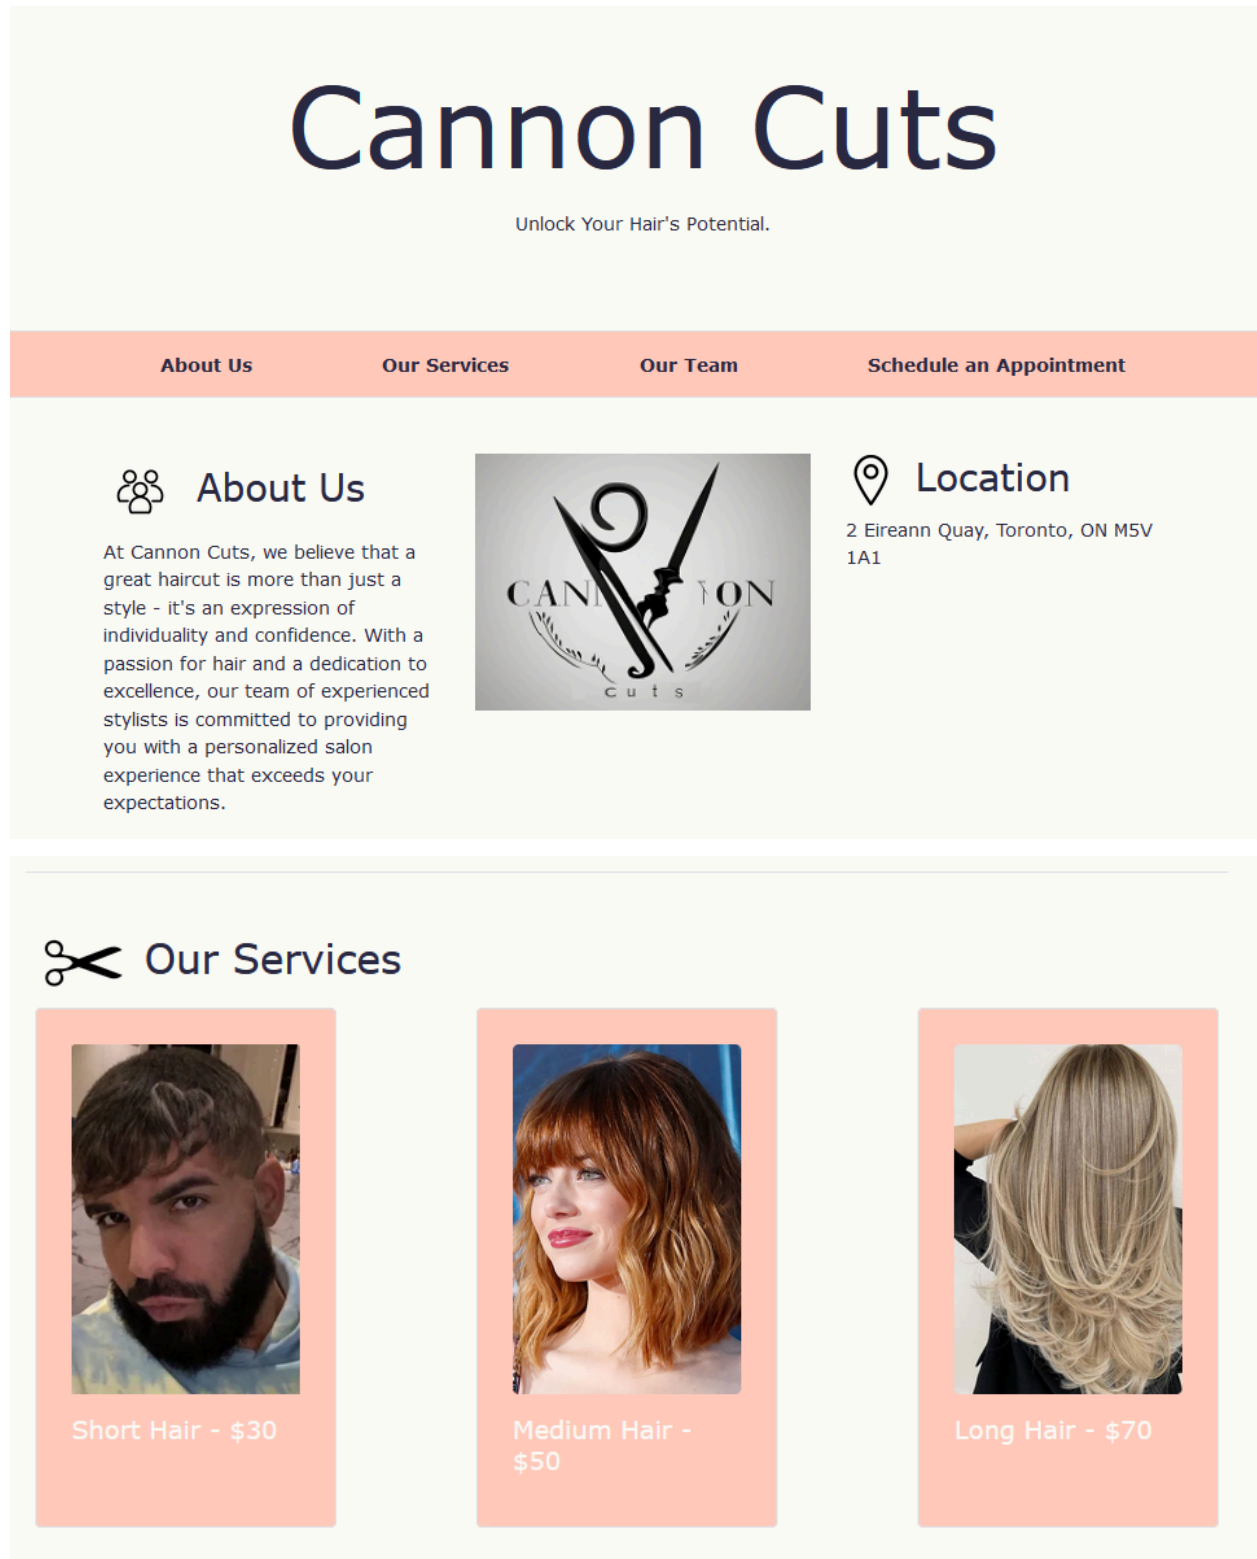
Cannon Cuts

Unlock Your Hair's Potential.

About Us
Our Services
Our Team
Schedule an Appointment

About Us

At Cannon Cuts, we believe that a great haircut is more than just a style - it's an expression of individuality and confidence. With a passion for hair and a dedication to excellence, our team of experienced stylists is committed to providing you with a personalized salon experience that exceeds your expectations.

CAN ON
cuts

Location

2 Eireann Quay, Toronto, ON M5V 1A1

Our Services

Short Hair - $30

Medium Hair - $50

Long Hair - $70